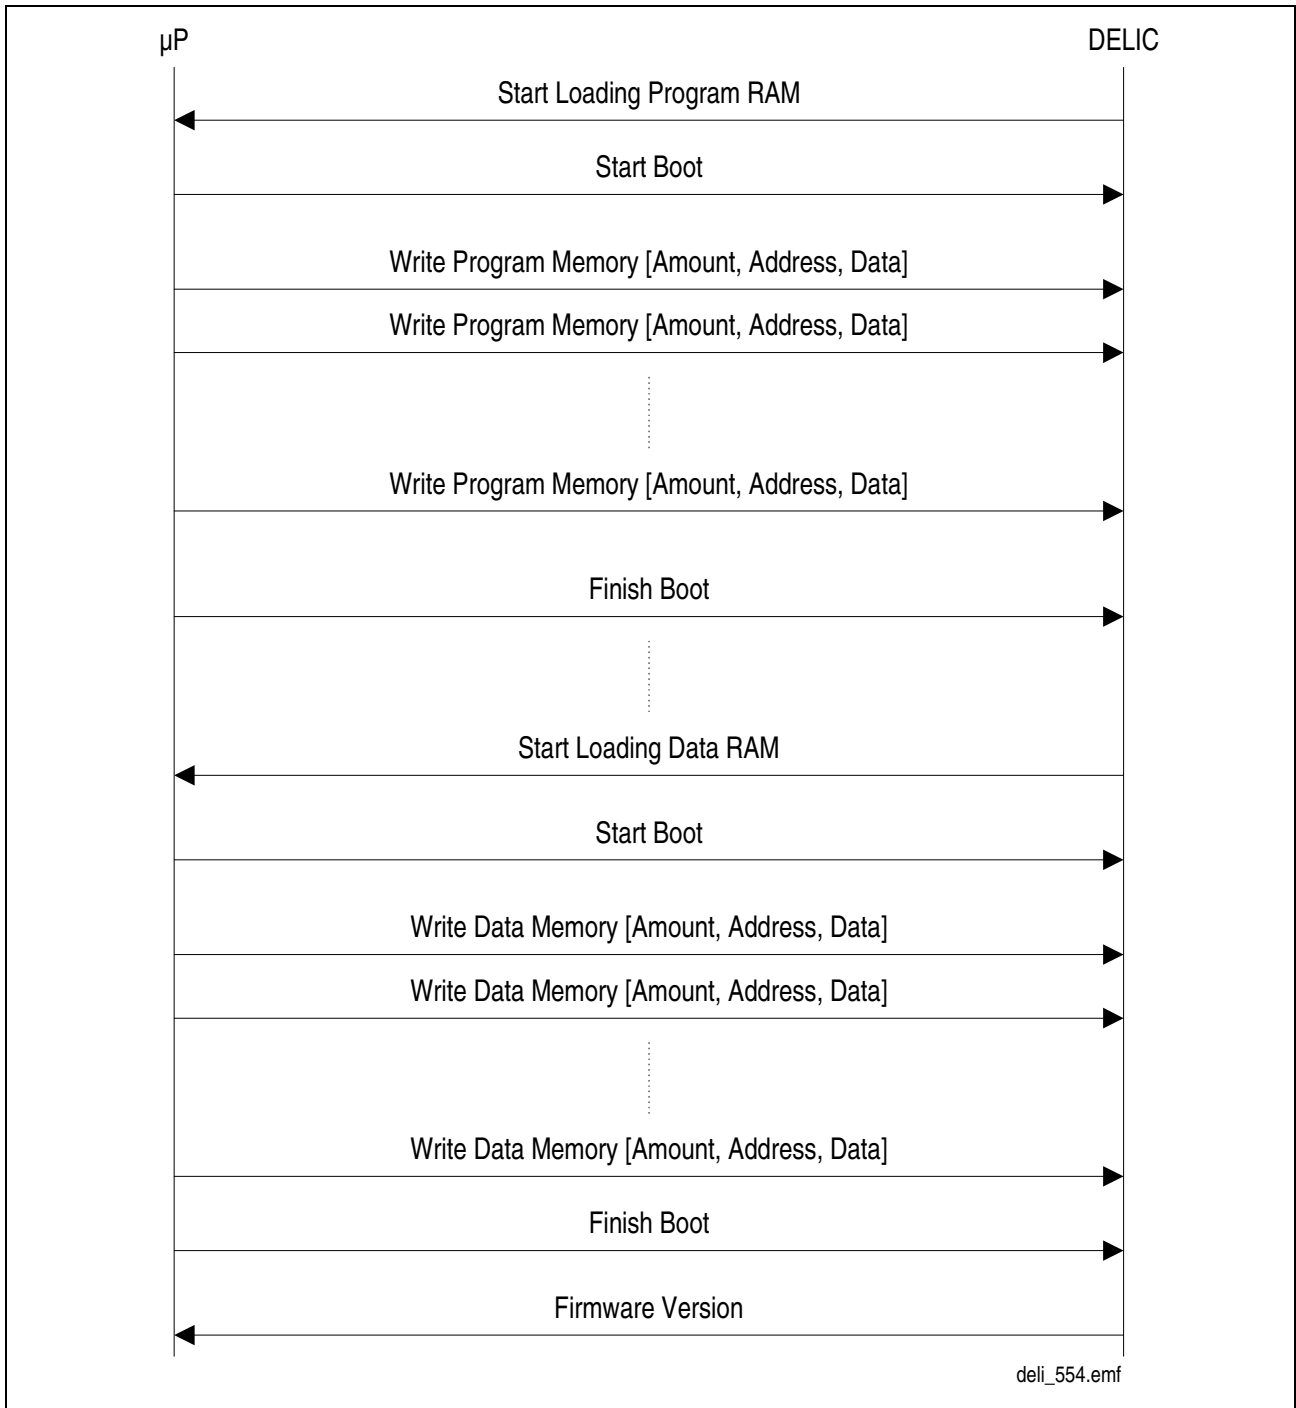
μP

DELIC

Start Loading Program RAM

Start Boot

Write Program Memory [Amount, Address, Data]

Write Program Memory [Amount, Address, Data]

Write Program Memory [Amount, Address, Data]

Finish Boot

Start Loading Data RAM

Start Boot

Write Data Memory [Amount, Address, Data]

Write Data Memory [Amount, Address, Data]

Write Data Memory [Amount, Address, Data]

Finish Boot

Firmware Version

deli_554.emf